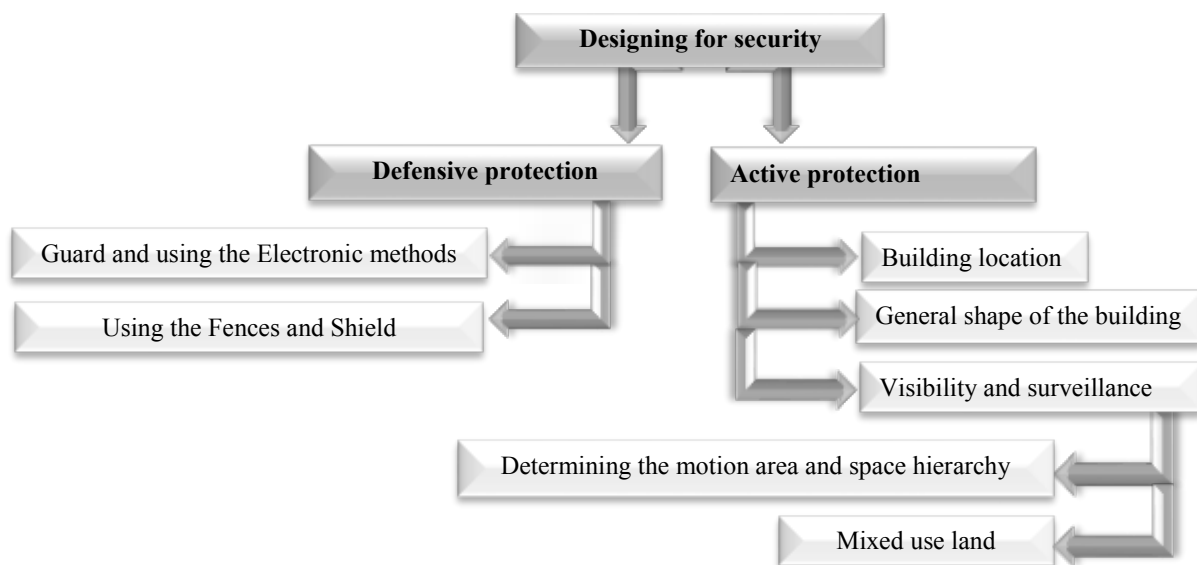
Designing for security

Defensive protection

Active protection

Guard and using the Electronic methods

Using the Fences and Shield

Building location

General shape of the building

Visibility and surveillance

Determining the motion area and space hierarchy

Mixed use land